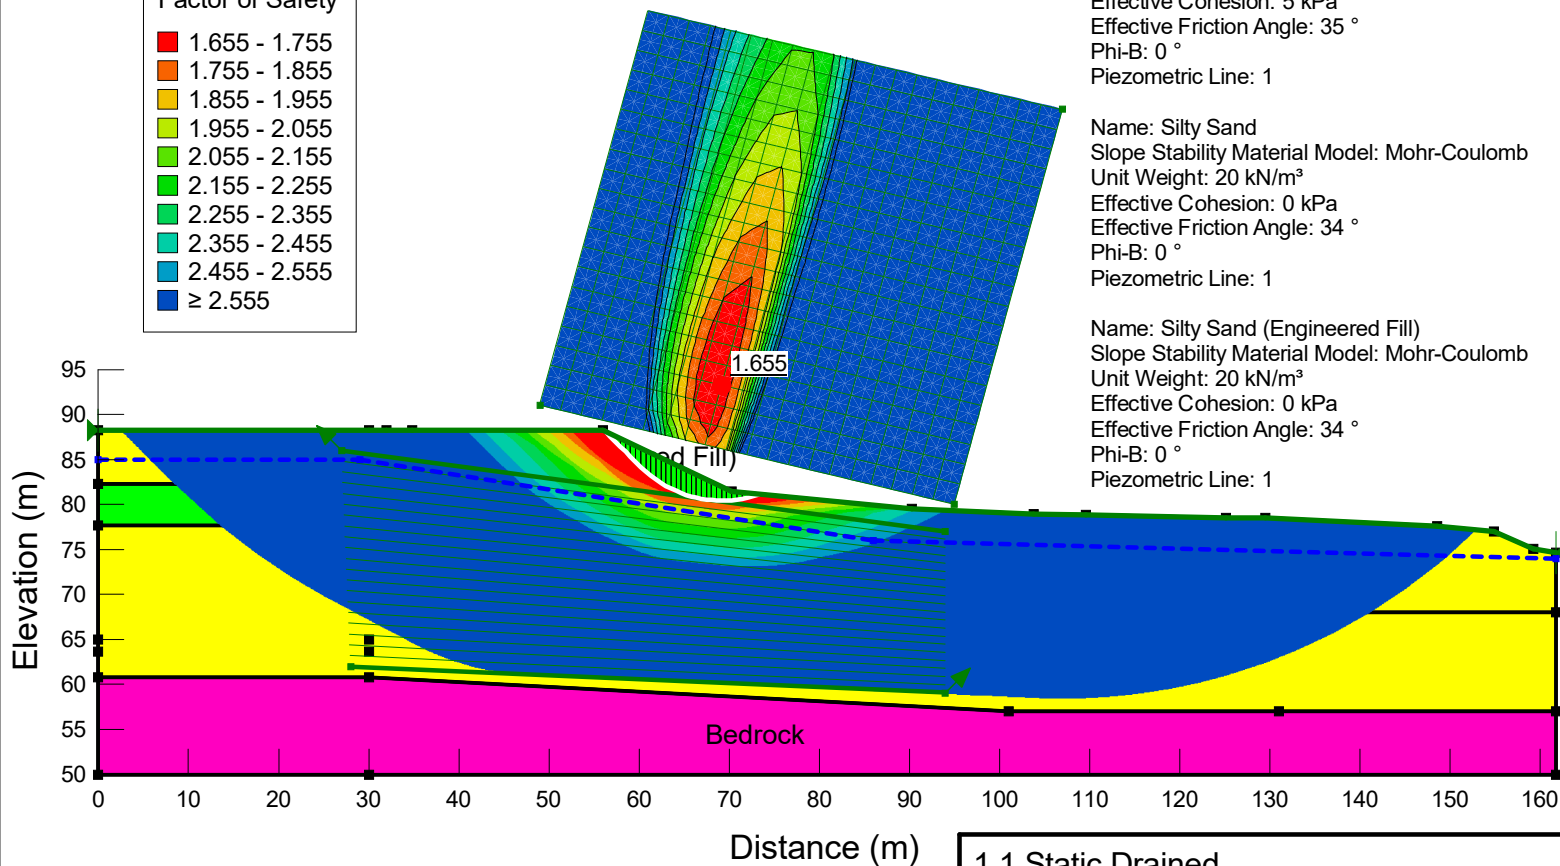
Factor of Safety
1.655 - 1.755
1.755 - 1.855
1.855 - 1.955
1.955 - 2.055
2.055 - 2.155
2.155 - 2.255
2.255 - 2.355
2.355 - 2.455
2.455 - 2.555
≥ 2.555

1.655

Effective Cohesion: 5 kPa
Effective Friction Angle: 35 °
Phi-B: 0 °
Piezometric Line: 1

Name: Silty Sand
Slope Stability Material Model: Mohr-Coulomb
Unit Weight: 20 kN/m³
Effective Cohesion: 0 kPa
Effective Friction Angle: 34 °
Phi-B: 0 °
Piezometric Line: 1

Name: Silty Sand (Engineered Fill)
Slope Stability Material Model: Mohr-Coulomb
Unit Weight: 20 kN/m³
Effective Cohesion: 0 kPa
Effective Friction Angle: 34 °
Phi-B: 0 °
Piezometric Line: 1

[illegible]ed Fill)

Bedrock

Elevation (m)
95
90
85
80
75
70
65
60
55
50

0 10 20 30 40 50 60 70 80 90 100 110 120 130 140 150 160

Distance (m)

1.1 Static Drained